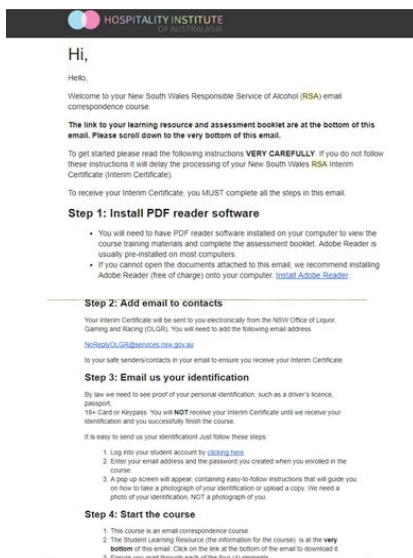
HOSPITALITY INSTITUTE OF AUSTRALASIA

Hi,

Hello,

Welcome to your New South Wales Responsible Service of Alcohol (RSA) email correspondence course.

The link to your learning resource and assessment booklet are at the bottom of this email. Please scroll down to the very bottom of this email.

To get started please read the following instructions VERY CAREFULLY. If you do not follow these instructions it will delay the processing of your New South Wales RSA Interim Certificate (Interim Certificate).

To receive your Interim Certificate, you MUST complete all the steps in this email.

Step 1: Install PDF reader software

- You will need to have PDF reader software installed on your computer to view the course training materials and complete the assessment booklet. Adobe Reader is usually pre-installed on most computers.
- If you cannot open the documents attached to this email, we recommend installing Adobe Reader (free of charge) onto your computer. Install Adobe Reader.

Step 2: Add email to contacts

Your Interim Certificate will be sent to you electronically from the NSW Office of Liquor, Gaming and Racing (OLGR). You will need to add the following email address

NoReplyOLGR@services.nsw.gov.au

to your safe senders/contacts in your email to ensure you receive your Interim Certificate.

Step 3: Email us your identification

By law we need to see proof of your personal identification, such as a driver's licence, passport, 18+ Card or Keypass. You will NOT receive your Interim Certificate until we receive your identification and you successfully finish the course.

It is easy to send us your identification! Just follow these steps:

1. Log into your student account by clicking here
2. Enter your email address and the password you created when you enrolled in the course.
3. A pop up screen will appear, containing easy-to-follow instructions that will guide you on how to take a photograph of your identification or upload a copy. We need a photo of your identification, NOT a photograph of you.

Step 4: Start the course

1. This course is an email correspondence course.
2. The Student Learning Resource (the information for the course) is at the very bottom of this email. Click on the link at the bottom of the email to download it.
3. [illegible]